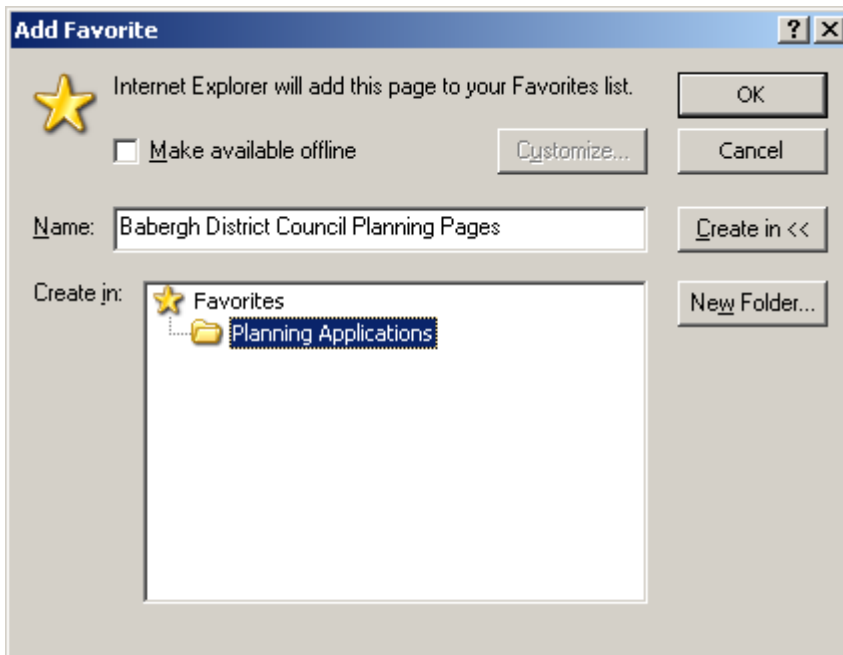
Add Favorite

?

×

Internet Explorer will add this page to your Favorites list.

OK

Make available offline

Customize...

Cancel

Name: Babergh District Council Planning Pages

Create in <<

Create in:

Favorites

Planning Applications

New Folder...